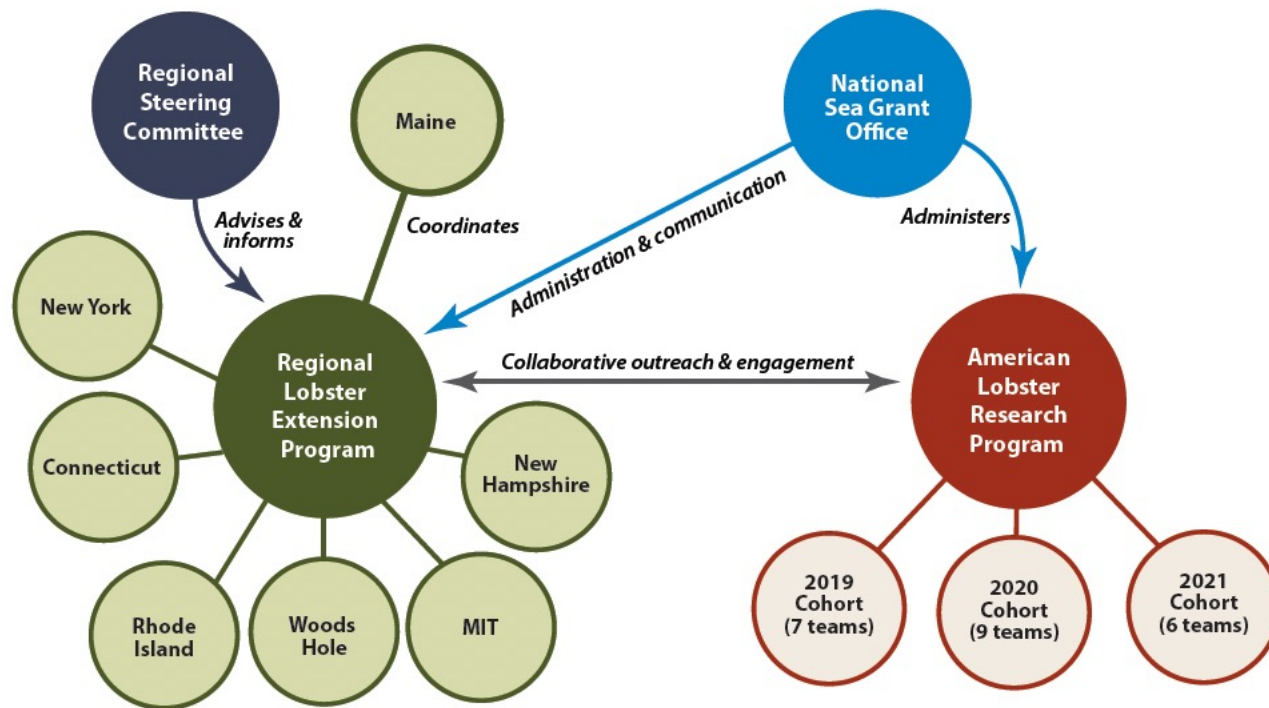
Regional Steering Committee

Maine

National Sea Grant Office

Advises & informs

Coordinates

Administration & communication

Administers

New York

Regional Lobster Extension Program

Collaborative outreach & engagement

American Lobster Research Program

Connecticut

New Hampshire

Rhode Island

Woods Hole

MIT

2019 Cohort (7 teams)

2020 Cohort (9 teams)

2021 Cohort (6 teams)